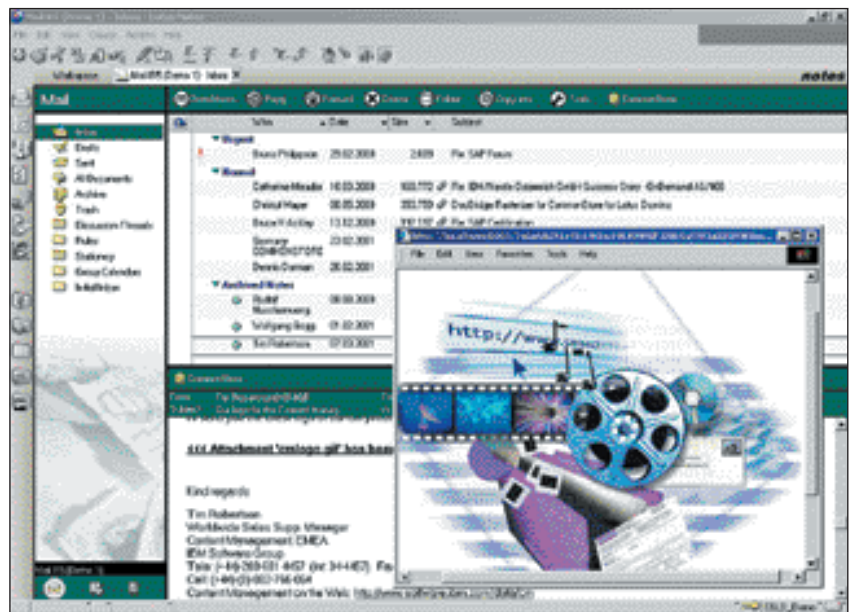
File Edit View Create Actions Help

Welcome Mail (Demo 1) - Inbox

notes

Mail

Inbox
Drafts
Sent
All Documents
Archive
Trash
Discussion Threads
Rules
Stationery
Group Calendars
Installation

Who Date Size Subject

Urgent
Bruno Philippsen 29.02.2000 2.609 Re: SAP Forum

Normal
Catherine Meuder 16.03.2000 Re: IBM Konsole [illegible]
Christof Hager 06.03.2000 Re: DocBridge Rasterizer for Common Store for Lotus Domino
Bruce Winkley 13.02.2000 Re: SAP Certification
Germany COMMERCESTORE 23.02.2001
Dennis Duncan 28.02.2001

Archived Notes
Rudolf Nuschelsmerg 06.08.2000
Wolfgang Bogg 01.02.2001
Tim Robertson 07.03.2001

Content Menu
From
Subject

<<< Attachment 'mrlogo.gif' has been

Kind regards

Tim Robertson
Worldwide Sales Supp. Manager
Content Management EMEA
IBM Software Group
Tele: (+49)-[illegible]
Content Management on the Web: http://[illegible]

File Edit View Favorites Tools Help

http://www